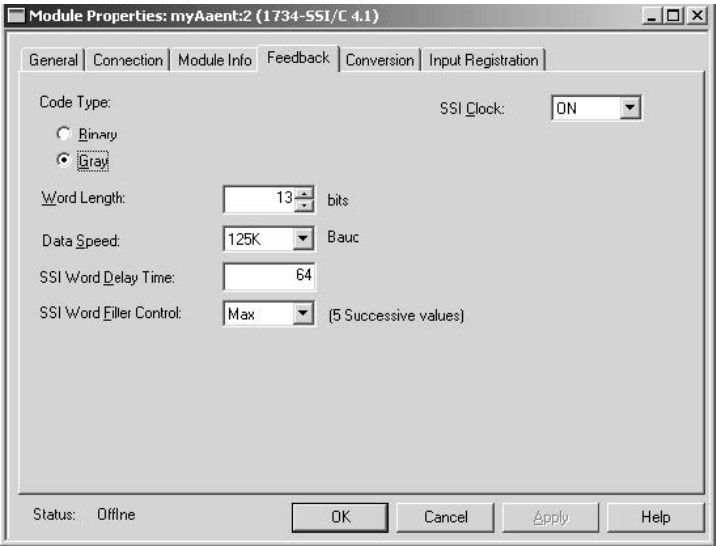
Module Properties: myAaent:2 (1734-SSI/C 4.1)

General | Connection | Module Info | Feedback | Conversion | Input Registration

Code Type:

Binary

Gray

SSI Clock: ON

Word Length: 13 bits

Data Speed: 125K Bauc

SSI Word Delay Time: 64

SSI Word Filler Control: Max (5 Successive values)

Status: Offlne

OK Cancel Apply Help